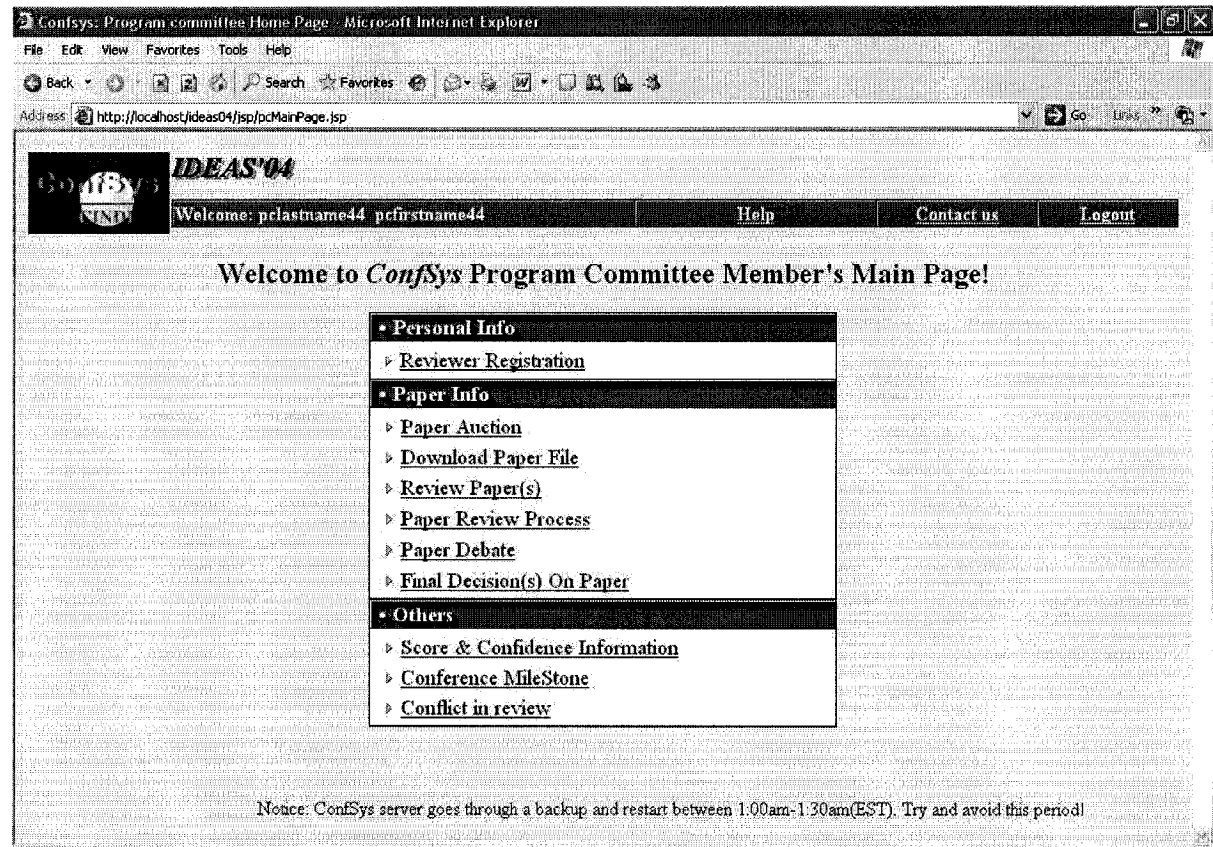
Confsys: Program committee Home Page - Microsoft Internet Explorer

File Edit View Favorites Tools Help

Back Search Favorites

Address http://localhost/ideas04/jsp/pcMainPage.jsp

Go Links

ConfSys CINDI

IDEAS'04

Welcome: pclastname44 pcfirstname44

Help

Contact us

Logout

Welcome to *ConfSys* Program Committee Member's Main Page!

Personal Info

Reviewer Registration

Paper Info

Paper Auction

Download Paper File

Review Paper(s)

Paper Review Process

Paper Debate

Final Decision(s) On Paper

Others

Score & Confidence Information

Conference MileStone

Conflict in review

Notice: ConfSys server goes through a backup and restart between 1:00am-1:30am(EST). Try and avoid this period!